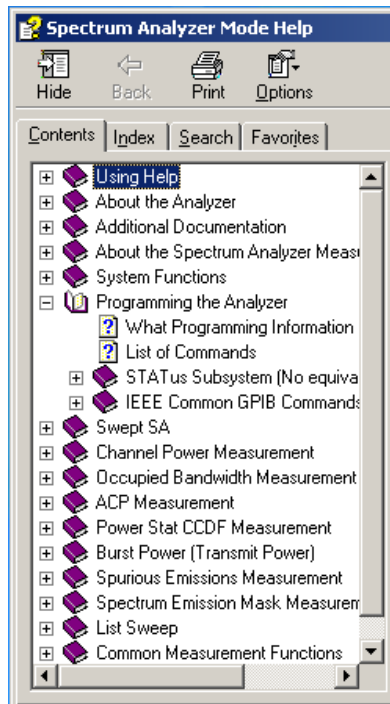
Spectrum Analyzer Mode Help

Hide Back Print Options

Contents Index Search Favorites

Using Help
About the Analyzer
Additional Documentation
About the Spectrum Analyzer Measu
System Functions
Programming the Analyzer
What Programming Information
List of Commands
STATus Subsystem (No equiva
IEEE Common GPIB Commands
Swept SA
Channel Power Measurement
Occupied Bandwidth Measurement
ACP Measurement
Power Stat CCDF Measurement
Burst Power (Transmit Power)
Spurious Emissions Measurement
Spectrum Emission Mask Measurem
List Sweep
Common Measurement Functions